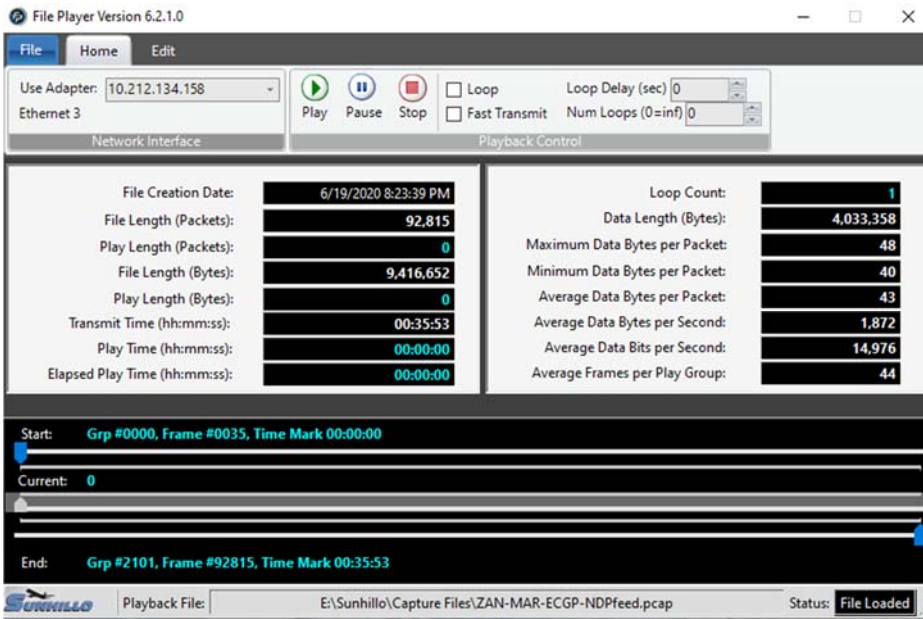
File Player Version 6.2.1.0

File Home Edit

Use Adapter: 10.212.134.158
Ethernet 3
Network Interface

Play Pause Stop
Loop
Fast Transmit
Loop Delay (sec) 0
Num Loops (0=inf) 0
Playback Control

| | |
|---|---|
| File Creation Date: | 6/19/2020 8:23:39 PM |
| File Length (Packets): | 92,815 |
| Play Length (Packets): | 0 |
| File Length (Bytes): | 9,416,652 |
| Play Length (Bytes): | 0 |
| Transmit Time (hh:mm:ss): | 00:35:53 |
| Play Time (hh:mm:ss): | 00:00:00 |
| Elapsed Play Time (hh:mm:ss): | 00:00:00 |

| | |
|---|---|
| Loop Count: | 1 |
| Data Length (Bytes): | 4,033,358 |
| Maximum Data Bytes per Packet: | 48 |
| Minimum Data Bytes per Packet: | 40 |
| Average Data Bytes per Packet: | 43 |
| Average Data Bytes per Second: | 1,872 |
| Average Data Bits per Second: | 14,976 |
| Average Frames per Play Group: | 44 |

Start: Grp #0000, Frame #0035, Time Mark 00:00:00

Current: 0

End: Grp #2101, Frame #92815, Time Mark 00:35:53

SUNHILLO Playback File: E:\Sunhillo\Capture Files\ZAN-MAR-ECGP-NDPfeed.pcap Status: File Loaded